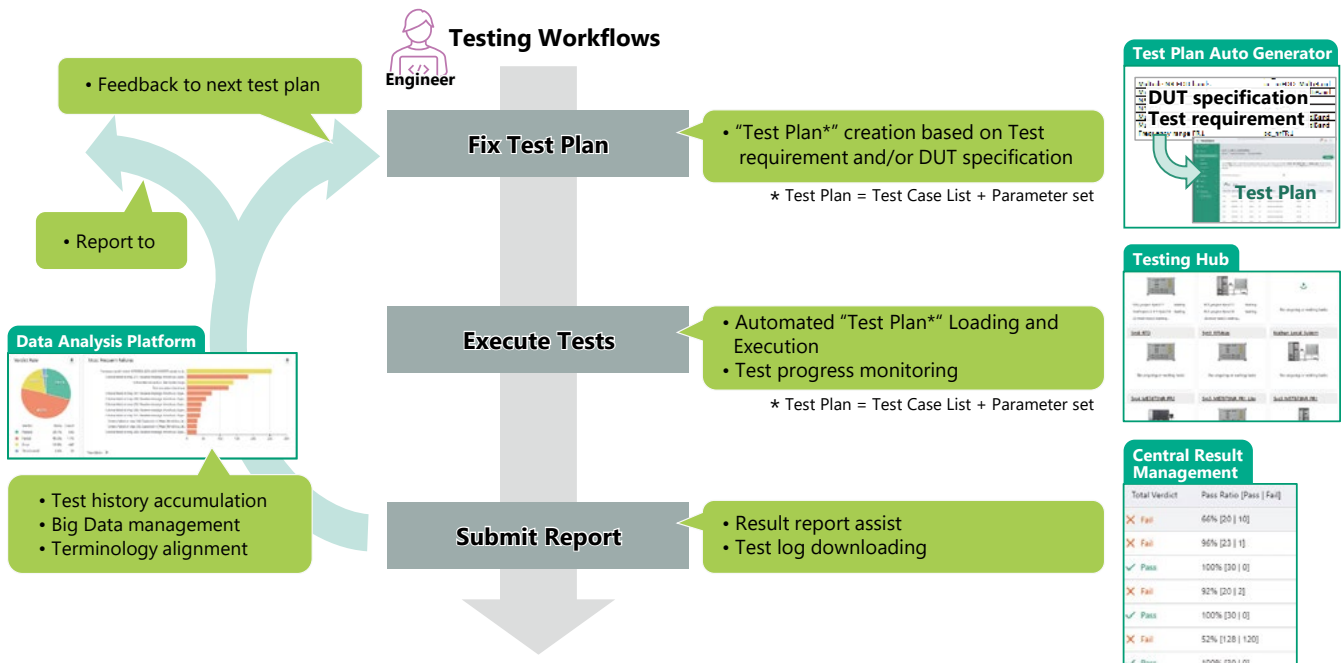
Testing Workflows

Engineer

• Feedback to next test plan

• Report to

Fix Test Plan

• “Test Plan*” creation based on Test requirement and/or DUT specification

* Test Plan = Test Case List + Parameter set

Execute Tests

• Automated “Test Plan*” Loading and Execution
• Test progress monitoring

* Test Plan = Test Case List + Parameter set

Submit Report

• Result report assist
• Test log downloading

Data Analysis Platform

• Test history accumulation
• Big Data management
• Terminology alignment

Test Plan Auto Generator

DUT specification
Test requirement
Test Plan

Testing Hub

Central Result Management

| Total Verdict | Pass Ratio [Pass \| Fail] |
|---|---|
| ✕ Fail | 66% [20 \| 10] |
| ✕ Fail | 96% [23 \| 1] |
| ✓ Pass | 100% [30 \| 0] |
| ✕ Fail | 92% [20 \| 2] |
| ✓ Pass | 100% [30 \| 0] |
| ✕ Fail | 52% [128 \| 120] |